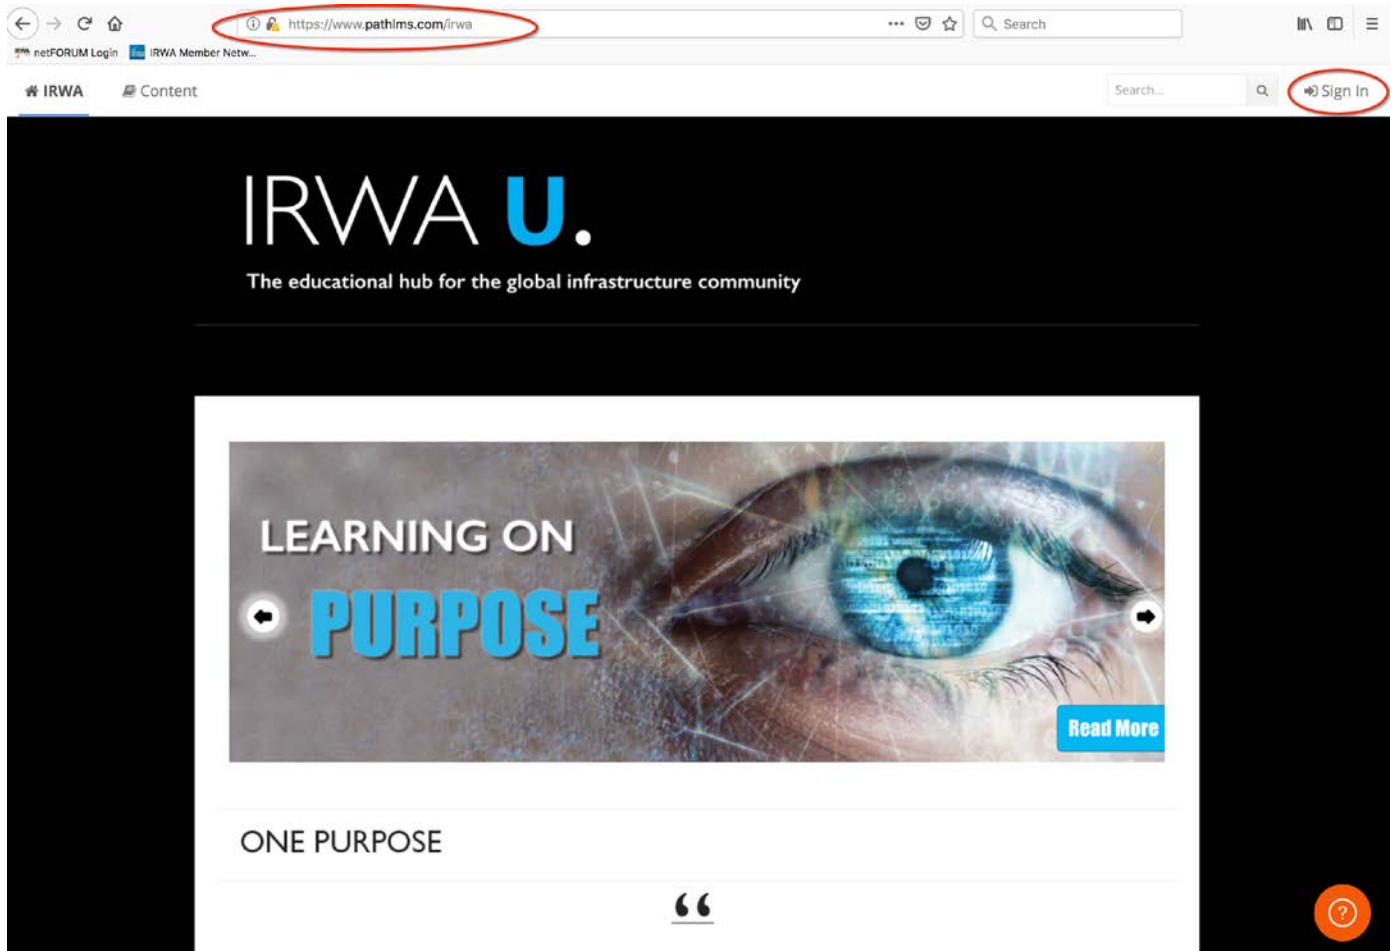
https://www.pathlms.com/irwa

Search

netFORUM Login

IRWA Member Netw...

IRWA

Content

Search...

Sign In

IRWA U.

The educational hub for the global infrastructure community

LEARNING ON

PURPOSE

Read More

ONE PURPOSE

“